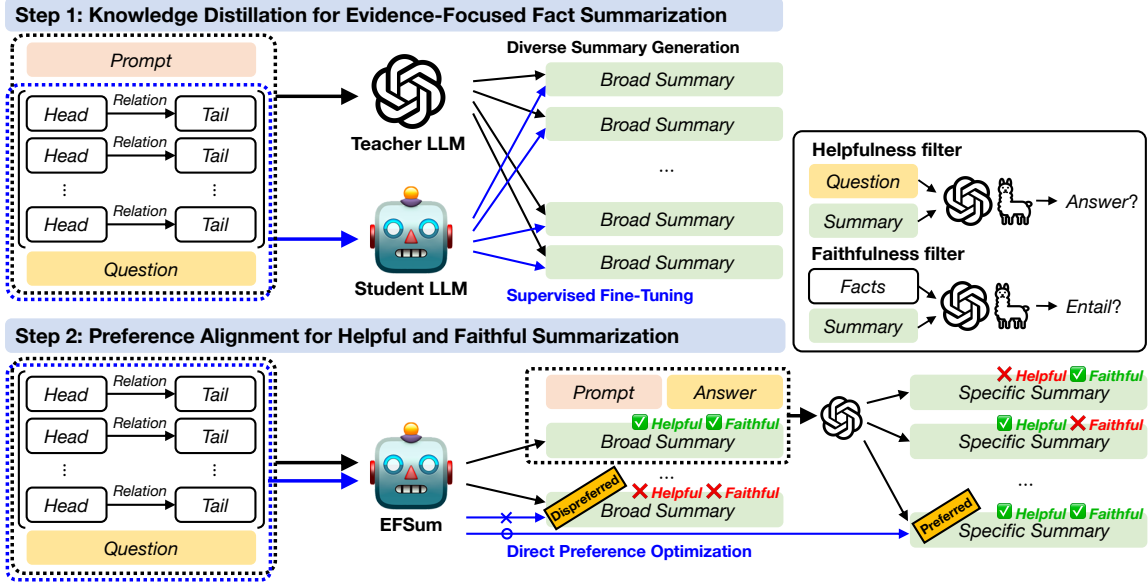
Step 1: Knowledge Distillation for Evidence-Focused Fact Summarization

Prompt

Head Relation Tail
Head Relation Tail
⋮ ⋮
Head Relation Tail

Question

Teacher LLM

Student LLM

Diverse Summary Generation

Broad Summary
Broad Summary
...
Broad Summary
Broad Summary

Supervised Fine-Tuning

Helpfulness filter
Question
Summary
Answer?

Faithfulness filter
Facts
Summary
Entail?

Step 2: Preference Alignment for Helpful and Faithful Summarization

Head Relation Tail
Head Relation Tail
⋮ ⋮
Head Relation Tail

Question

EFSum

Prompt Answer
✅ Helpful ✅ Faithful
Broad Summary
...
Dispreferred ❌ Helpful ❌ Faithful
Broad Summary

Direct Preference Optimization

❌ Helpful ✅ Faithful
Specific Summary
✅ Helpful ❌ Faithful
Specific Summary
...
✅ Helpful ✅ Faithful
Preferred
Specific Summary